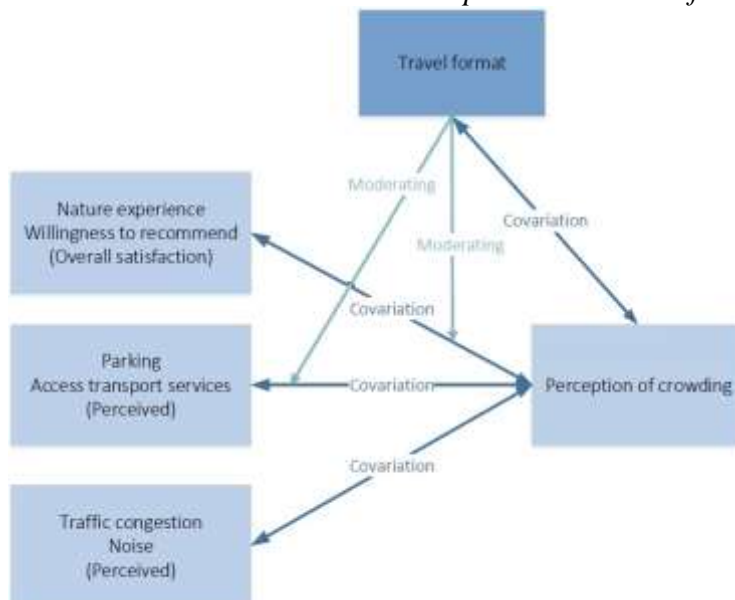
Travel format

Nature experience
Willingness to recommend
(Overall satisfaction)

Moderating

Moderating

Covariation

Covariation

Parking
Access transport services
(Perceived)

Covariation

Perception of crowding

Covariation

Traffic congestion
Noise
(Perceived)